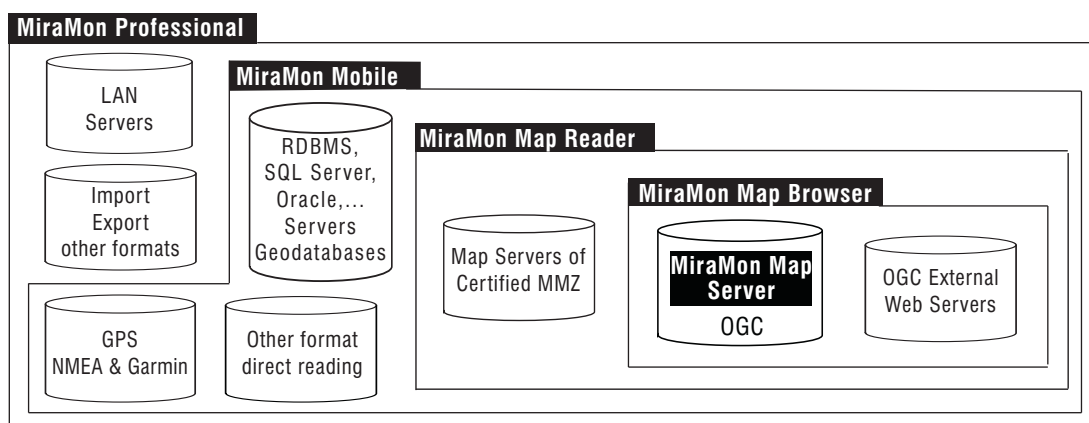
MiraMon Professional

LAN Servers

Import Export other formats

MiraMon Mobile

RDBMS, SQL Server, Oracle,... Servers Geodatabases

MiraMon Map Reader

Map Servers of Certified MMZ

MiraMon Map Browser

MiraMon Map Server

OGC

OGC External Web Servers

GPS NMEA & Garmin

Other format direct reading